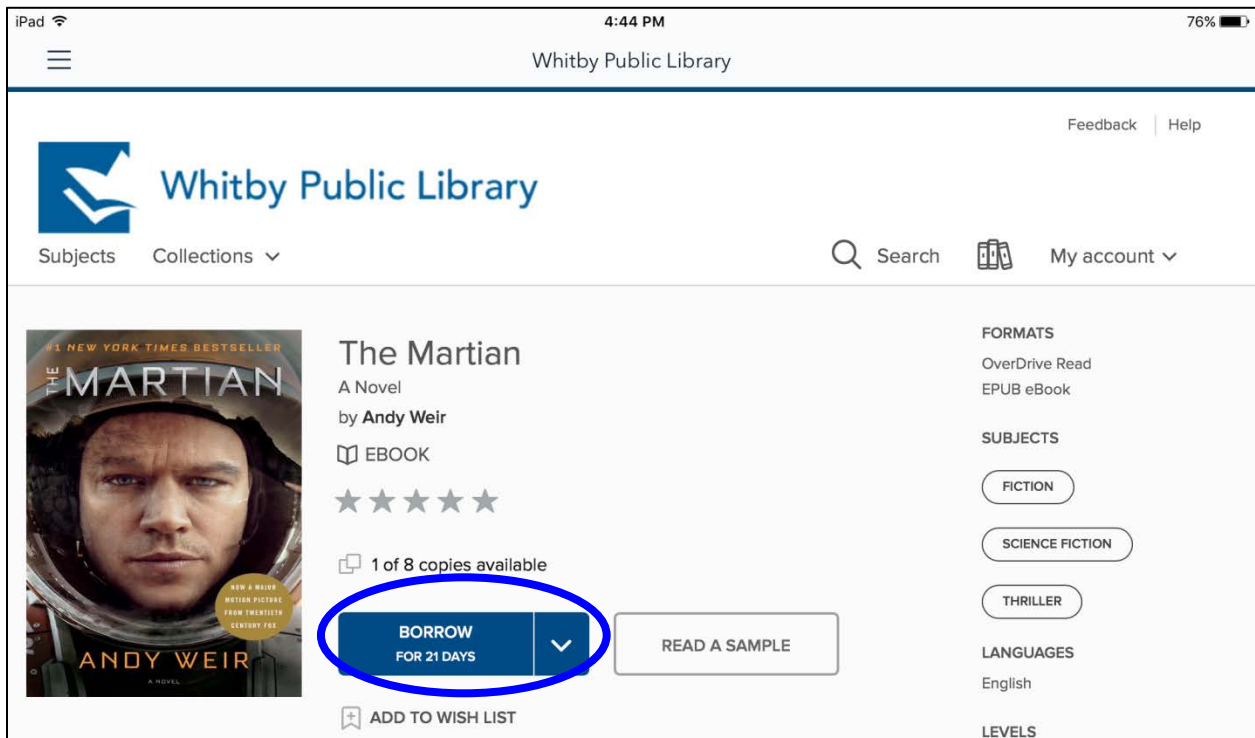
iPad
4:44 PM
76%

Whitby Public Library

Feedback | Help

Whitby Public Library

Subjects Collections

Search My account

#1 NEW YORK TIMES BESTSELLER
THE MARTIAN
NOW A MAJOR MOTION PICTURE FROM TWENTIETH CENTURY FOX
ANDY WEIR
A NOVEL

The Martian
A Novel
by Andy Weir
EBOOK

1 of 8 copies available

BORROW
FOR 21 DAYS

READ A SAMPLE

ADD TO WISH LIST

FORMATS
OverDrive Read
EPUB eBook

SUBJECTS
FICTION
SCIENCE FICTION
THRILLER

LANGUAGES
English

LEVELS